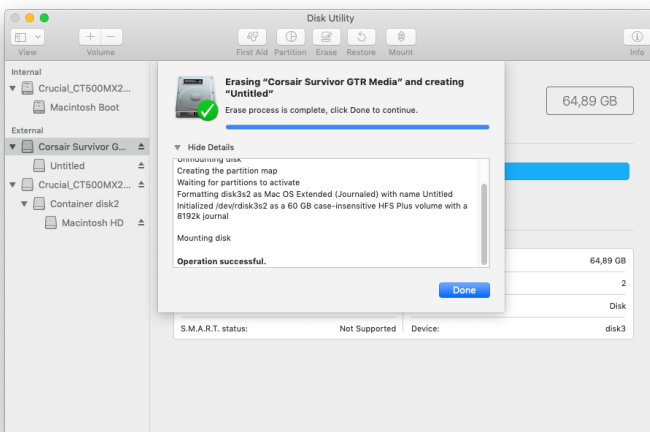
Disk Utility

View

Volume

First Aid

Partition

Erase

Restore

Mount

Info

Internal

Crucial_CT500MX2...

Macintosh Boot

External

Corsair Survivor G...

Untitled

Crucial_CT500MX2...

Container disk2

Macintosh HD

Erasing "Corsair Survivor GTR Media" and creating "Untitled"

Erase process is complete, click Done to continue.

Hide Details

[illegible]
Creating the partition map
Waiting for partitions to activate
Formatting disk3s2 as Mac OS Extended (Journaled) with name Untitled
Initialized /dev/rdisk3s2 as a 60 GB case-insensitive HFS Plus volume with a 8192k journal

Mounting disk

Operation successful.

Done

64,89 GB

64,89 GB

2

Disk

S.M.A.R.T. status:

Not Supported

Device:

disk3